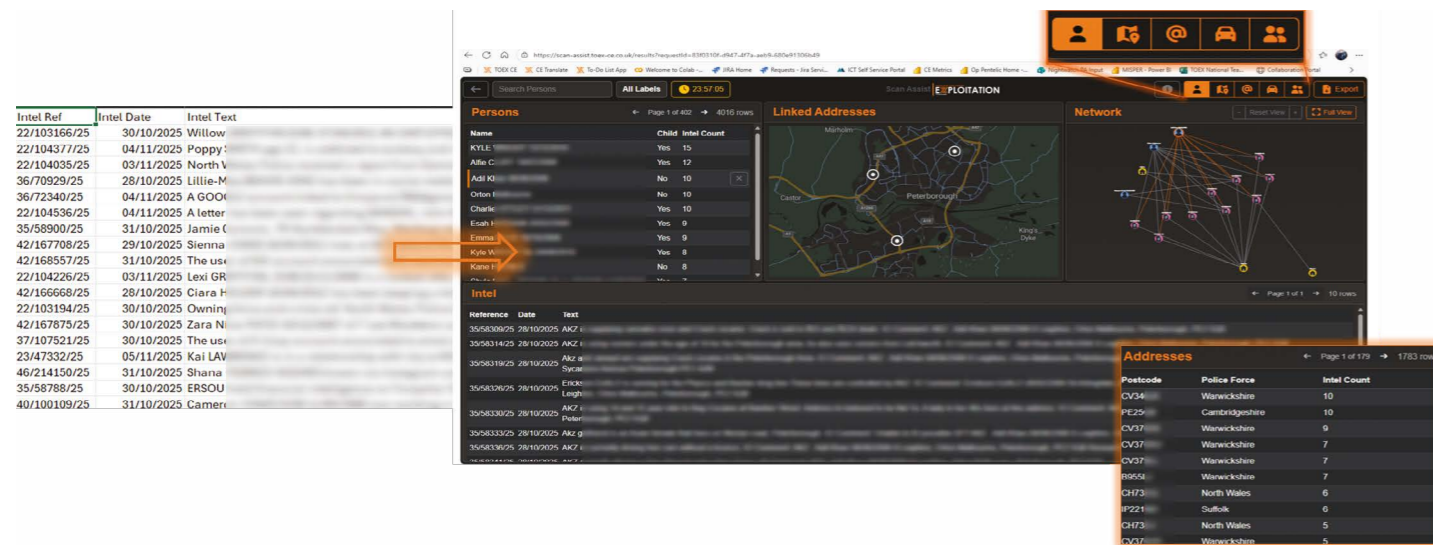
| Intel Ref | Intel Date | Intel Text |
|---|---|---|
| 22/103166/25 | 30/10/2025 | Willow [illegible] |
| 22/104377/25 | 04/11/2025 | Poppy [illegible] |
| 22/104035/25 | 03/11/2025 | North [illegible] |
| 36/70929/25 | 28/10/2025 | Lillie-M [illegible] |
| 36/72340/25 | 04/11/2025 | A GOO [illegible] |
| 22/104536/25 | 04/11/2025 | A letter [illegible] |
| 35/58900/25 | 31/10/2025 | Jamie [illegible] |
| 42/167708/25 | 29/10/2025 | Sienna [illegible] |
| 42/168557/25 | 31/10/2025 | The use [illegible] |
| 22/104226/25 | 03/11/2025 | Lexi GR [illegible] |
| 42/166668/25 | 28/10/2025 | Ciara H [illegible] |
| 22/103194/25 | 30/10/2025 | Owning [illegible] |
| 42/167875/25 | 30/10/2025 | Zara N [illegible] |
| 37/107521/25 | 30/10/2025 | The use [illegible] |
| 23/47332/25 | 05/11/2025 | Kai LAV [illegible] |
| 46/214150/25 | 31/10/2025 | Shana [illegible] |
| 35/58788/25 | 30/10/2025 | ERSOU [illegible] |
| 40/100109/25 | 31/10/2025 | Camero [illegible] |

https://scan-assist.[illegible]

Search Persons | All Labels | 23:57:05 | Scan Assist EXPLOITATION | Export

Persons ← Page 1 of 402 → 4016 rows

| Name | Child | Intel Count |
|---|---|---|
| KYLE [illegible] | Yes | 15 |
| Alfie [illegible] | Yes | 12 |
| Adil K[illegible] | No | 10 |
| Orton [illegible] | No | 10 |
| Charlie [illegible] | Yes | 10 |
| Esah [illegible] | Yes | 9 |
| Emma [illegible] | Yes | 9 |
| Kyle W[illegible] | Yes | 8 |
| Kane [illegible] | No | 8 |

Linked Addresses

Marholm, Castor, Peterborough, King's Dyke

Network

Reset View | Full View

Intel ← Page 1 of 1 → 10 rows

| Reference | Date | Text |
|---|---|---|
| 35/58309/25 | 28/10/2025 | AKZ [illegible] |
| 35/58314/25 | 28/10/2025 | AKZ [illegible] |
| 35/58319/25 | 28/10/2025 | Akz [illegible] Sycar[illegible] |
| 35/58326/25 | 28/10/2025 | Ericks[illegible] Leigh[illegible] |
| 35/58330/25 | 28/10/2025 | AKZ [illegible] Peter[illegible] |
| 35/58333/25 | 28/10/2025 | AKZ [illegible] |
| 35/58336/25 | 28/10/2025 | AKZ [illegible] |

Addresses ← Page 1 of 179 → 1783 rows

| Postcode | Police Force | Intel Count |
|---|---|---|
| CV34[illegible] | Warwickshire | 10 |
| PE25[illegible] | Cambridgeshire | 10 |
| CV37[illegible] | Warwickshire | 9 |
| CV37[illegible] | Warwickshire | 7 |
| CV37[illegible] | Warwickshire | 7 |
| B955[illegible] | Warwickshire | 7 |
| CH73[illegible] | North Wales | 6 |
| IP221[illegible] | Suffolk | 6 |
| CH73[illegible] | North Wales | 5 |
| CV37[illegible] | Warwickshire | 5 |